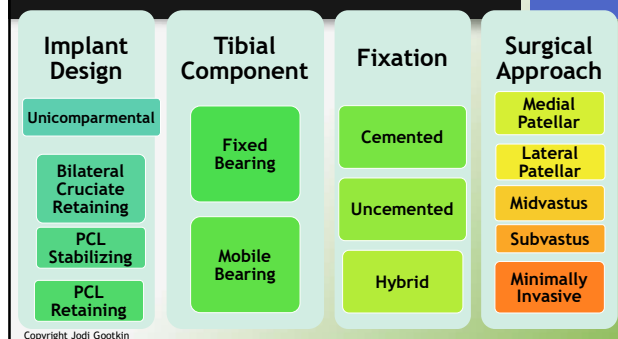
Implant Design

Unicompartmental

Bilateral Cruciate Retaining

PCL Stabilizing

PCL Retaining

Tibial Component

Fixed Bearing

Mobile Bearing

Fixation

Cemented

Uncemented

Hybrid

Surgical Approach

Medial Patellar

Lateral Patellar

Midvastus

Subvastus

Minimally Invasive

Copyright Jodi Gootkin